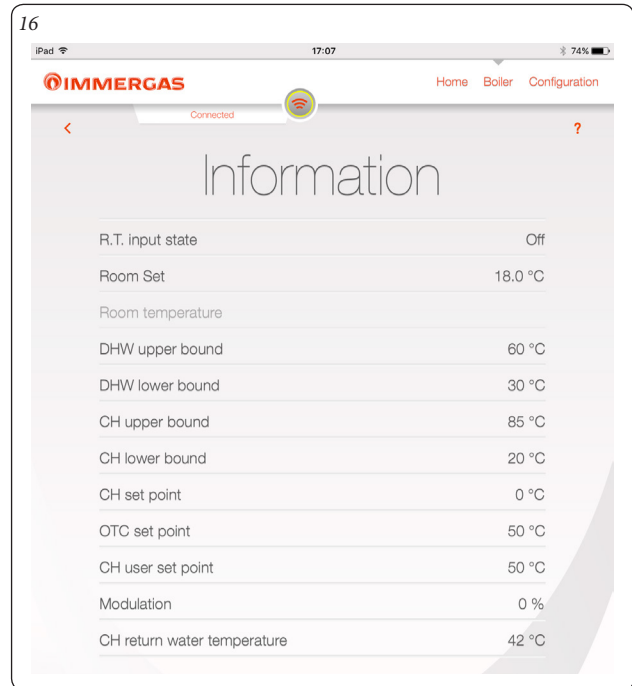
16

iPad 17:07 74%

IMMERGAS Home Boiler Configuration

Connected

<

?

Information

| | |
|---|---|
| R.T. input state | Off |
| Room Set | 18.0 °C |
| Room temperature | |
| DHW upper bound | 60 °C |
| DHW lower bound | 30 °C |
| CH upper bound | 85 °C |
| CH lower bound | 20 °C |
| CH set point | 0 °C |
| OTC set point | 50 °C |
| CH user set point | 50 °C |
| Modulation | 0 % |
| CH return water temperature | 42 °C |